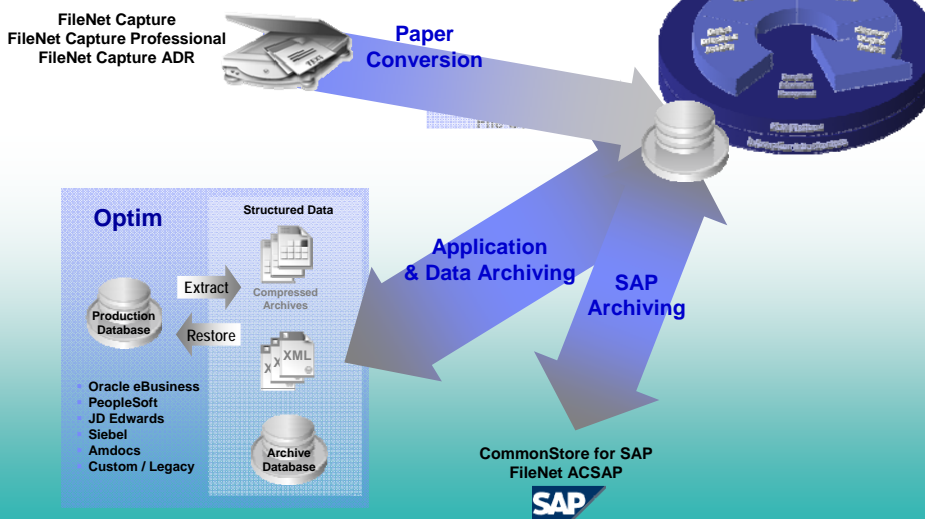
FileNet Capture
FileNet Capture Professional
FileNet Capture ADR

Paper Conversion

Optim

Structured Data

Extract

Compressed Archives

Production Database

Restore

XML

Archive Database

• Oracle eBusiness
• PeopleSoft
• JD Edwards
• Siebel
• Amdocs
• Custom / Legacy

Application & Data Archiving

SAP Archiving

CommonStore for SAP
FileNet ACSAP

SAP